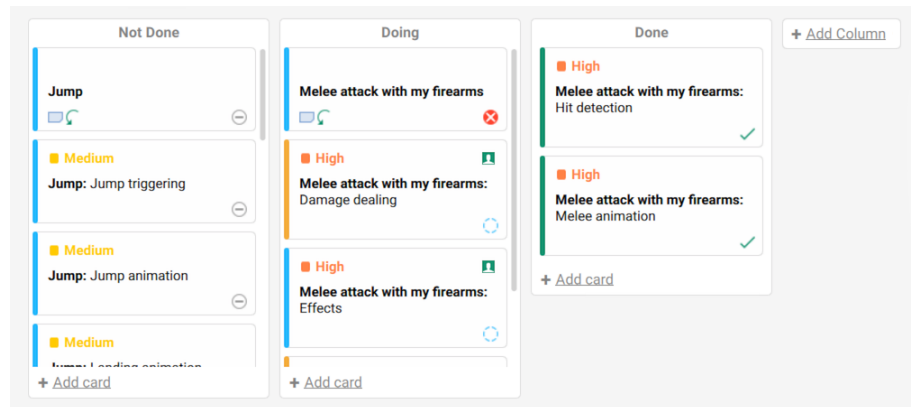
Not Done

Jump

Medium
Jump: Jump triggering

Medium
Jump: Jump animation

Medium
Jump: Landing animation

+ Add card

Doing

Melee attack with my firearms

High
Melee attack with my firearms: Damage dealing

High
Melee attack with my firearms: Effects

+ Add card

Done

High
Melee attack with my firearms: Hit detection

High
Melee attack with my firearms: Melee animation

+ Add card

+ Add Column